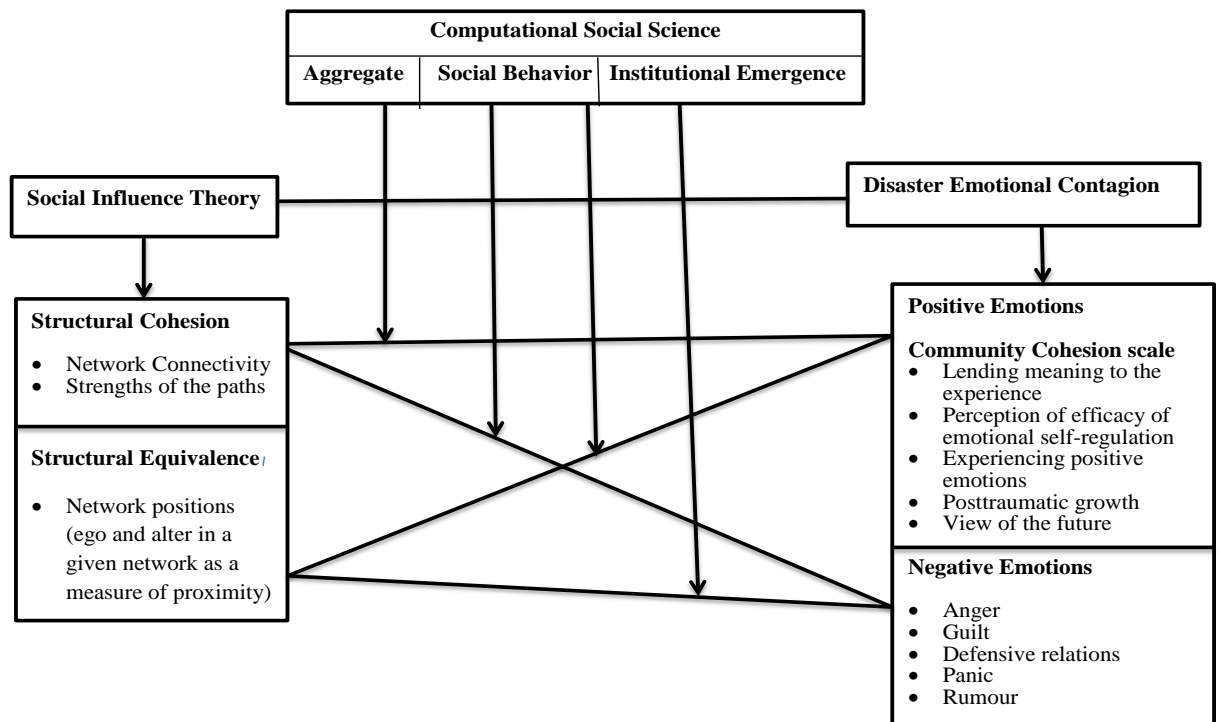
Computational Social Science

Aggregate

Social Behavior

Institutional Emergence

Social Influence Theory

Disaster Emotional Contagion

Structural Cohesion

- Network Connectivity
- Strengths of the paths

Structural Equivalence

- Network positions (ego and alter in a given network as a measure of proximity)

Positive Emotions

Community Cohesion scale

- Lending meaning to the experience
- Perception of efficacy of emotional self-regulation
- Experiencing positive emotions
- Posttraumatic growth
- View of the future

Negative Emotions

- Anger
- Guilt
- Defensive relations
- Panic
- Rumour